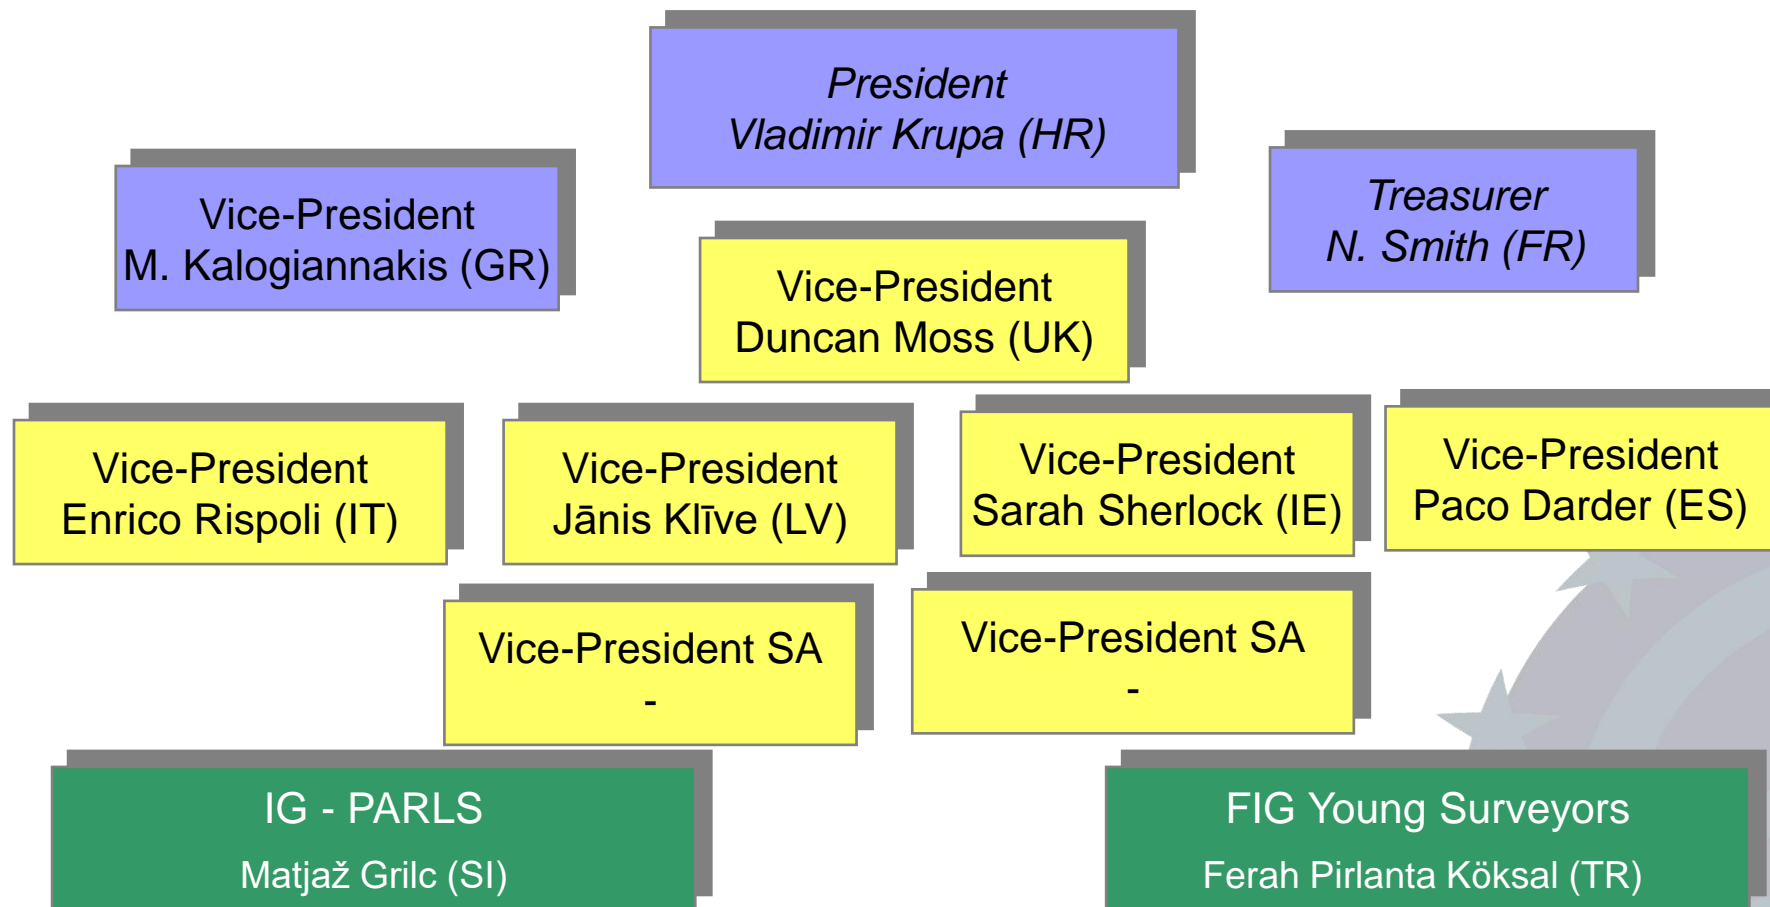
President
Vladimir Krupa (HR)

Vice-President
M. Kalogiannakis (GR)

Treasurer
N. Smith (FR)

Vice-President
Duncan Moss (UK)

Vice-President
Enrico Rispoli (IT)

Vice-President
Jānis Klīve (LV)

Vice-President
Sarah Sherlock (IE)

Vice-President
Paco Darder (ES)

Vice-President SA
-

Vice-President SA
-

IG - PARLS
Matjaž Grilc (SI)

FIG Young Surveyors
Ferah Pirlanta Köksal (TR)